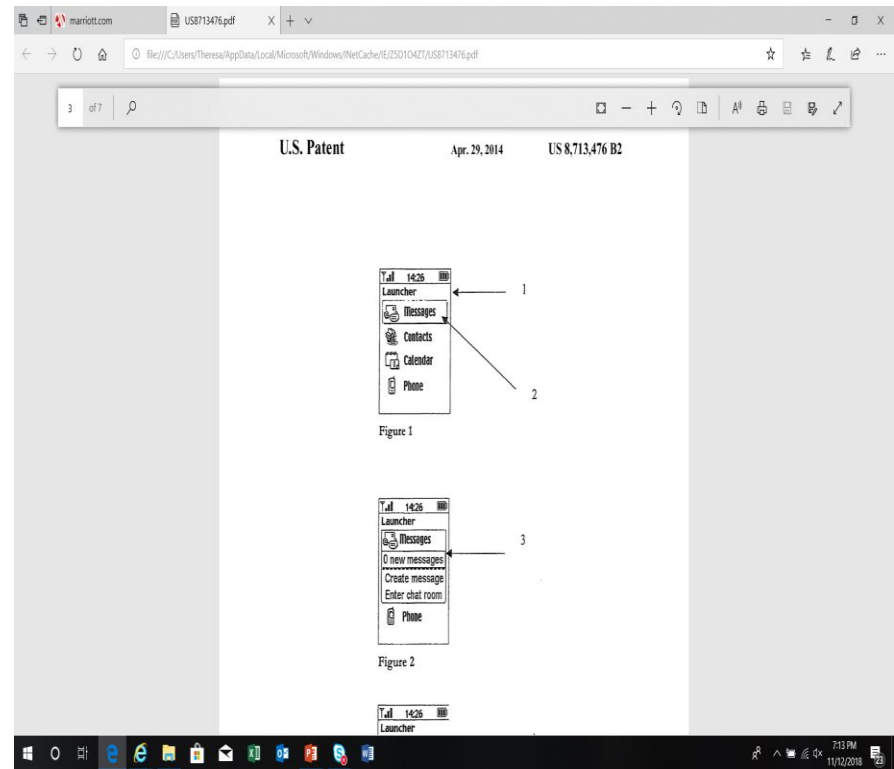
marriott.com

US8713476.pdf

file:///C:/Users/Theresa/AppData/Local/Microsoft/Windows/INetCache/IE/Z5D1O4ZT/US8713476.pdf

3 of 7

U.S. Patent Apr. 29, 2014 US 8,713,476 B2

14:26
Launcher
Messages
Contacts
Calendar
Phone

1

2

Figure 1

14:26
Launcher
Messages
0 new messages
Create message
Enter chat room
Phone

3

Figure 2

14:26
Launcher

7:13 PM
11/12/2018